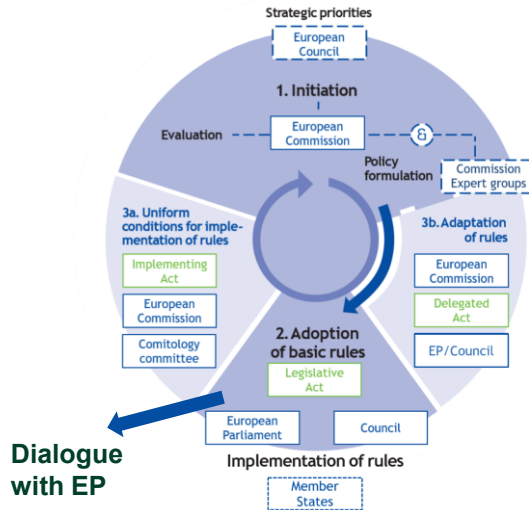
Strategic priorities

European Council

1. Initiation

Evaluation

European Commission

&

Policy formulation

Commission Expert groups

3a. Uniform conditions for implementation of rules

Implementing Act

European Commission

Comitology committee

3b. Adaptation of rules

European Commission

Delegated Act

EP/Council

2. Adoption of basic rules

Legislative Act

European Parliament

Council

Implementation of rules

Member States

Dialogue with EP